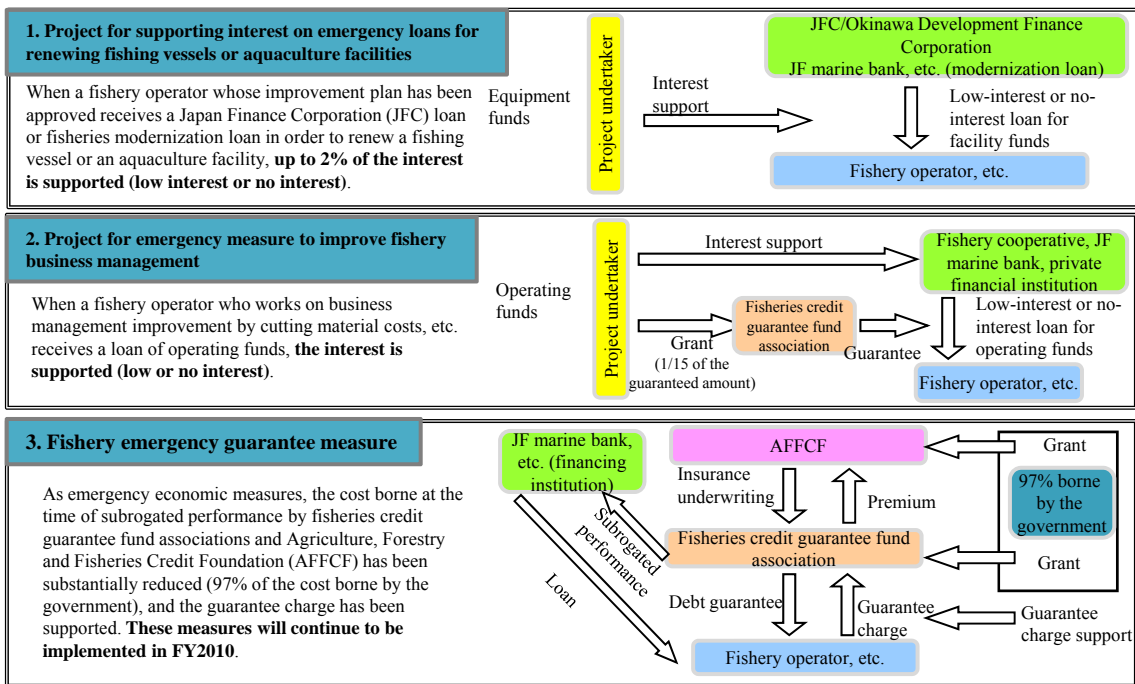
1. Project for supporting interest on emergency loans for renewing fishing vessels or aquaculture facilities

When a fishery operator whose improvement plan has been approved receives a Japan Finance Corporation (JFC) loan or fisheries modernization loan in order to renew a fishing vessel or an aquaculture facility, **up to 2% of the interest is supported (low interest or no interest)**.

Equipment funds

Project undertaker

Interest support

JFC/Okinawa Development Finance Corporation
JF marine bank, etc. (modernization loan)

Low-interest or no-interest loan for facility funds

Fishery operator, etc.

2. Project for emergency measure to improve fishery business management

When a fishery operator who works on business management improvement by cutting material costs, etc. receives a loan of operating funds, **the interest is supported (low or no interest)**.

Operating funds

Project undertaker

Interest support

Fishery cooperative, JF marine bank, private financial institution

Grant
(1/15 of the guaranteed amount)

Fisheries credit guarantee fund association

Guarantee

Low-interest or no-interest loan for operating funds

Fishery operator, etc.

3. Fishery emergency guarantee measure

As emergency economic measures, the cost borne at the time of subrogated performance by fisheries credit guarantee fund associations and Agriculture, Forestry and Fisheries Credit Foundation (AFFCF) has been substantially reduced (97% of the cost borne by the government), and the guarantee charge has been supported. **These measures will continue to be implemented in FY2010**.

JF marine bank, etc. (financing institution)

AFFCF

Grant

Insurance underwriting

Premium

97% borne by the government

Subrogated performance

Fisheries credit guarantee fund association

Grant

Loan

Debt guarantee

Guarantee charge

Guarantee charge support

Fishery operator, etc.